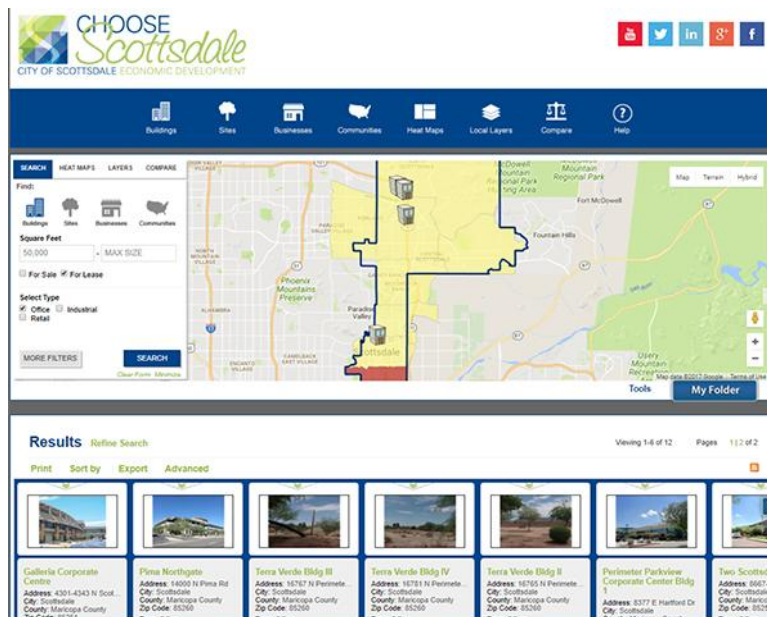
CHOOSE Scottsdale
CITY OF SCOTTSDALE ECONOMIC DEVELOPMENT

Buildings Sites Businesses Communities Heat Maps Local Layers Compare Help

SEARCH HEAT MAPS LAYERS COMPARE

Find:

Buildings Sites Businesses Communities

Square Feet

50,000 - MAX SIZE

For Sale For Lease

Select Type

Office Industrial Retail

MORE FILTERS SEARCH

Clear Form Minimize

Map Terrain Hybrid

McDowell Mountain Regional Park Riding Area
McDowell Mountain Regional Park
Fort McDowell
Fountain Hills
North Mountain Village
Phoenix Mountains Preserve
Paradise Valley
Scottsdale
Camelback East Village
Usery Mountain Recreation Area

Map data ©2017 Google Terms of Use

Tools My Folder

Results Refine Search

Viewing 1-6 of 12 Pages 1 | 2 of 2

Print Sort by Export Advanced

Galleria Corporate Centre
Address: 4301-4343 N Scot...
City: Scottsdale
County: Maricopa County
Zip Code: 85251

Pima Northgate
Address: 14000 N Pima Rd
City: Scottsdale
County: Maricopa County
Zip Code: 85260

Terra Verde Bldg III
Address: 16767 N Perimete...
City: Scottsdale
County: Maricopa County
Zip Code: 85260

Terra Verde Bldg IV
Address: 16781 N Perimete...
City: Scottsdale
County: Maricopa County
Zip Code: 85260

Terra Verde Bldg II
Address: 16765 N Perimete...
City: Scottsdale
County: Maricopa County
Zip Code: 85260

Perimeter Parkview Corporate Center Bldg 1
Address: 8377 E Hartford Dr
City: Scottsdale

Two Scotts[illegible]
Address: 8667-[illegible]
City: Scottsd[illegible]
County: Mar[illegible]
Zip Code: 85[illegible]